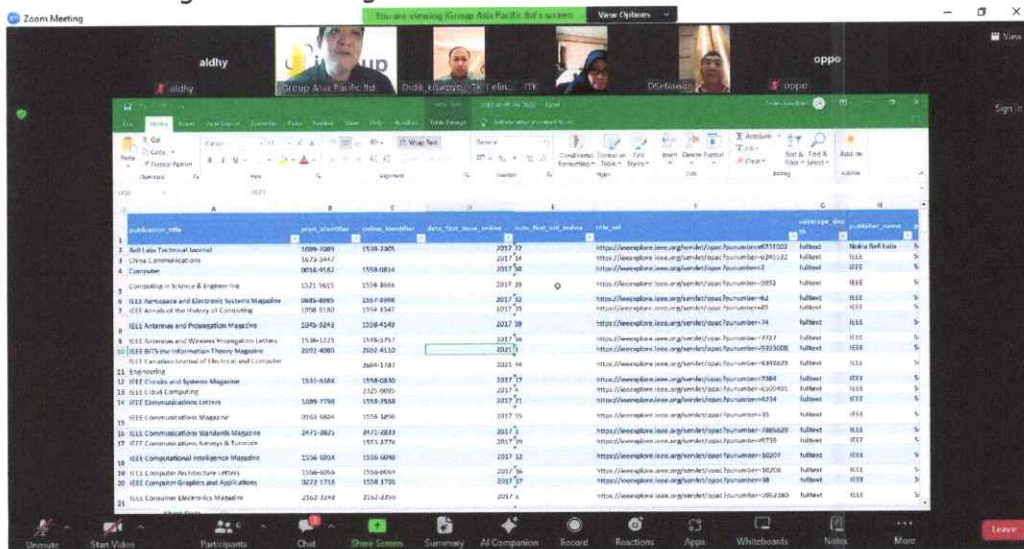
Zoom Meeting

You are viewing Group Asia Pacific ltd's screen

View Options

aldhy

aldhy

Group Asia Pacific ltd

Didik_Kuswoyo_ITK

oppo

oppo

| | A | B | C | D | E | F | G | H |
|---|---|---|---|---|---|---|---|---|
| 1 | publication_title | print_identifier | online_identifier | date_first_issue_online | num_first_vol_online | title_url | coverage_depth | publisher_name |
| 2 | Bell Labs Technical Journal | 1089-7089 | 1538-7305 | 2017 | 22 | https://ieeexplore.ieee.org/servlet/opac?punumber=6731002 | fulltext | Nokia Bell Labs |
| 3 | China Communications | 1673-5447 | | 2017 | 14 | https://ieeexplore.ieee.org/servlet/opac?punumber=6245522 | fulltext | IEEE |
| 4 | Computer | 0018-9162 | 1558-0814 | 2017 | 50 | https://ieeexplore.ieee.org/servlet/opac?punumber=2 | fulltext | IEEE |
| 5 | Computing in Science & Engineering | 1521-9615 | 1558-366X | 2017 | 19 | https://ieeexplore.ieee.org/servlet/opac?punumber=5992 | fulltext | IEEE |
| 6 | IEEE Aerospace and Electronic Systems Magazine | 0885-8985 | 1557-959X | 2017 | 32 | https://ieeexplore.ieee.org/servlet/opac?punumber=62 | fulltext | IEEE |
| 7 | IEEE Annals of the History of Computing | 1058-6180 | 1934-1547 | 2017 | 39 | https://ieeexplore.ieee.org/servlet/opac?punumber=85 | fulltext | IEEE |
| 8 | IEEE Antennas and Propagation Magazine | 1045-9243 | 1558-4143 | 2017 | 59 | https://ieeexplore.ieee.org/servlet/opac?punumber=74 | fulltext | IEEE |
| 9 | IEEE Antennas and Wireless Propagation Letters | 1536-1225 | 1548-5757 | 2017 | 16 | https://ieeexplore.ieee.org/servlet/opac?punumber=7727 | fulltext | IEEE |
| 10 | IEEE BITS the Information Theory Magazine | 2692-4080 | 2692-4110 | 2021 | 1 | https://ieeexplore.ieee.org/servlet/opac?punumber=9353005 | fulltext | IEEE |
| 11 | IEEE Canadian Journal of Electrical and Computer Engineering | | 2694-1783 | 2021 | 44 | https://ieeexplore.ieee.org/servlet/opac?punumber=9349829 | fulltext | IEEE |
| 12 | IEEE Circuits and Systems Magazine | 1531-636X | 1558-0830 | 2017 | 17 | https://ieeexplore.ieee.org/servlet/opac?punumber=7384 | fulltext | IEEE |
| 13 | IEEE Cloud Computing | | 2325-6095 | 2017 | 4 | https://ieeexplore.ieee.org/servlet/opac?punumber=6505491 | fulltext | IEEE |
| 14 | IEEE Communications Letters | 1089-7798 | 1558-2558 | 2017 | 21 | https://ieeexplore.ieee.org/servlet/opac?punumber=4234 | fulltext | IEEE |
| 15 | IEEE Communications Magazine | 0163-6804 | 1558-1896 | 2017 | 55 | https://ieeexplore.ieee.org/servlet/opac?punumber=35 | fulltext | IEEE |
| 16 | IEEE Communications Standards Magazine | 2471-2825 | 2471-2833 | 2017 | 1 | https://ieeexplore.ieee.org/servlet/opac?punumber=7886829 | fulltext | IEEE |
| 17 | IEEE Communications Surveys & Tutorials | | 1553-877X | 2017 | 19 | https://ieeexplore.ieee.org/servlet/opac?punumber=9739 | fulltext | IEEE |
| 18 | IEEE Computational Intelligence Magazine | 1556-603X | 1556-6048 | 2017 | 12 | https://ieeexplore.ieee.org/servlet/opac?punumber=10207 | fulltext | IEEE |
| 19 | IEEE Computer Architecture Letters | 1556-6056 | 1556-6064 | 2017 | 16 | https://ieeexplore.ieee.org/servlet/opac?punumber=10208 | fulltext | IEEE |
| 20 | IEEE Computer Graphics and Applications | 0272-1716 | 1558-1756 | 2017 | 37 | https://ieeexplore.ieee.org/servlet/opac?punumber=38 | fulltext | IEEE |
| 21 | IEEE Consumer Electronics Magazine | 2162-2248 | 2162-2256 | 2017 | 6 | https://ieeexplore.ieee.org/servlet/opac?punumber=5962380 | fulltext | IEEE |

Unmute Start Video Participants Chat Share Screen Summary AI Companion Record Reactions Apps Whiteboards Notes More Leave

View

Sign In